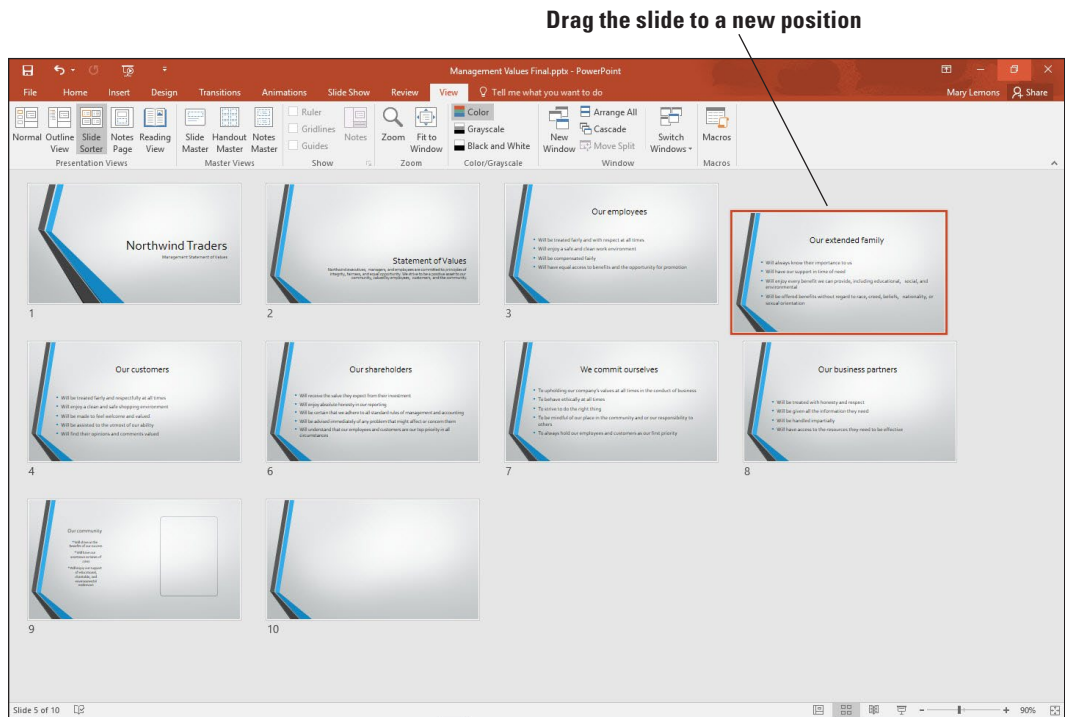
Drag the slide to a new position

Management Values Final.pptx - PowerPoint

File Home Insert Design Transitions Animations Slide Show Review View Tell me what you want to do Mary Lemons Share

Normal Outline View Slide Sorter Notes Page Reading View
Presentation Views
Slide Master Handout Master Notes Master
Master Views
Ruler Gridlines Guides Notes
Show
Zoom Fit to Window
Zoom
Color Grayscale Black and White
Color/Grayscale
New Window Arrange All Cascade Move Split Switch Windows
Window
Macros
Macros

Northwind Traders
Management Statement of Values
1

Statement of Values
Northwind executives, managers, and employees are committed to principles of integrity, fairness, and equal opportunity. We strive to be a positive asset to our community, valued by employees, customers, and the community.
2

Our employees
• Will be treated fairly and with respect at all times
• Will enjoy a safe and clean work environment
• Will be compensated fairly
• Will have equal access to benefits and the opportunity for promotion
3

Our extended family
• Will always know their importance to us
• Will have our support in time of need
• Will enjoy every benefit we can provide, including educational, social, and environmental
• Will be offered benefits without regard to race, creed, beliefs, nationality, or sexual orientation

Our customers
• Will be treated fairly and respectfully at all times
• Will enjoy a clean and safe shopping environment
• Will be made to feel welcome and valued
• Will be assisted to the utmost of our ability
• Will find their opinions and comments valued
4

Our shareholders
• Will receive the value they expect from their investment
• Will enjoy absolute honesty in our reporting
• Will be certain that we adhere to all standard rules of management and accounting
• Will be advised immediately of any problem that might affect or concern them
• Will understand that our employees and customers are our top priority in all circumstances
6

We commit ourselves
• To upholding our company's values at all times in the conduct of business
• To behave ethically at all times
• To strive to do the right thing
• To be mindful of our place in the community and or our responsibility to others
• To always hold our employees and customers as our first priority
7

Our business partners
• Will be treated with honesty and respect
• Will be given all the information they need
• Will be handled impartially
• Will have access to the resources they need to be effective
8

Our community
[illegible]
9

10

Slide 5 of 10 90%